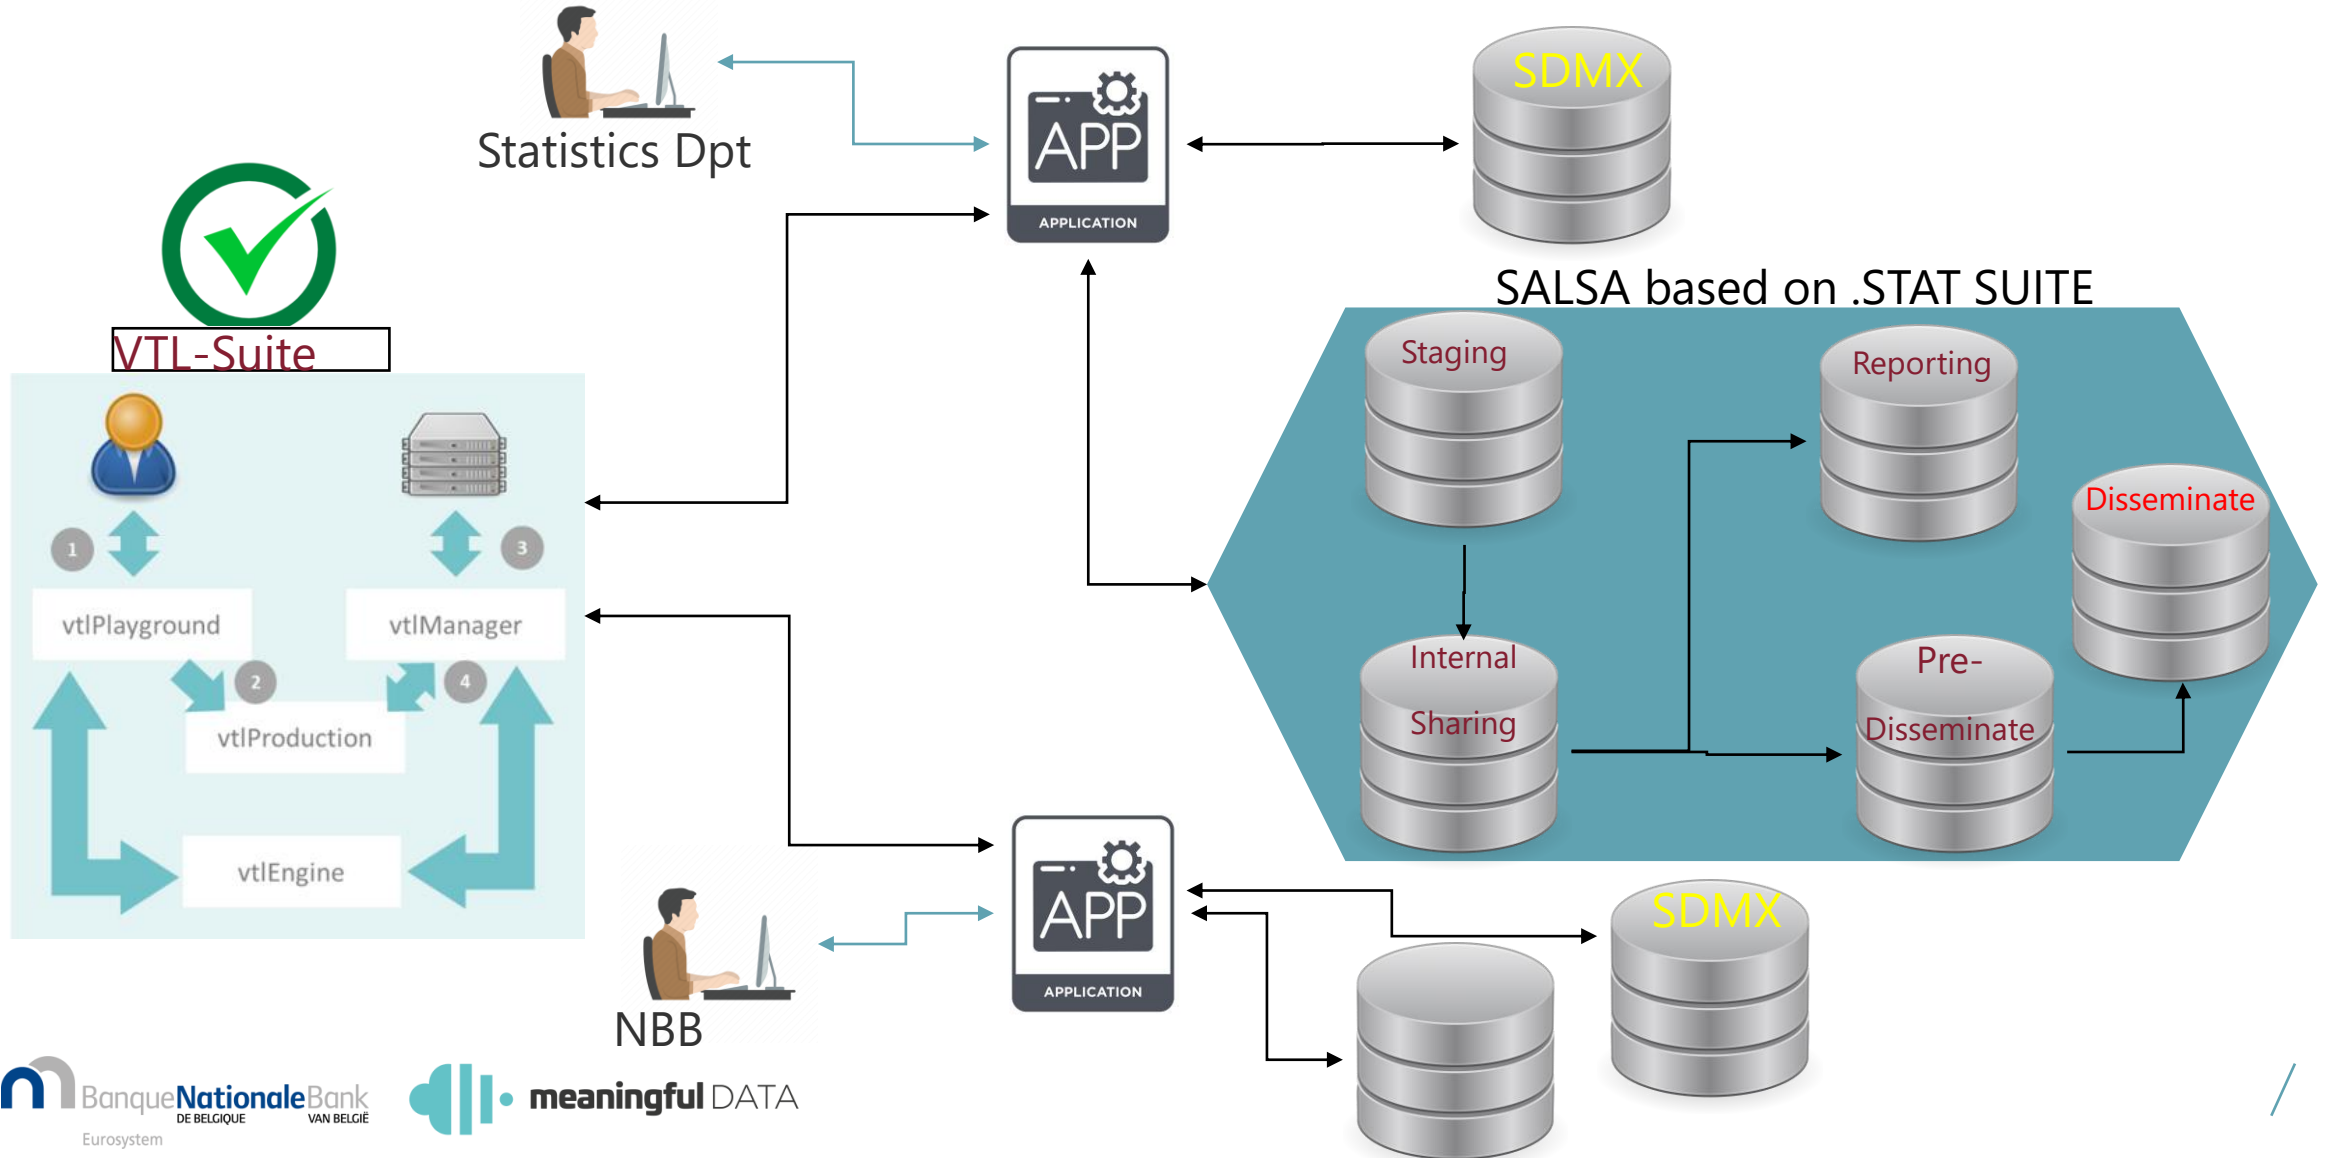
Statistics Dpt

APP
APPLICATION

SDMX

SALSA based on .STAT SUITE

VTL-Suite

1
3
vtlPlayground
vtlManager
2
4
vtlProduction
vtlEngine

Staging
Reporting
Disseminate
Internal Sharing
Pre-Disseminate

APP
APPLICATION

SDMX

NBB

BanqueNationaleBank DE BELGIQUE VAN BELGIË
Eurosystem

meaningful DATA